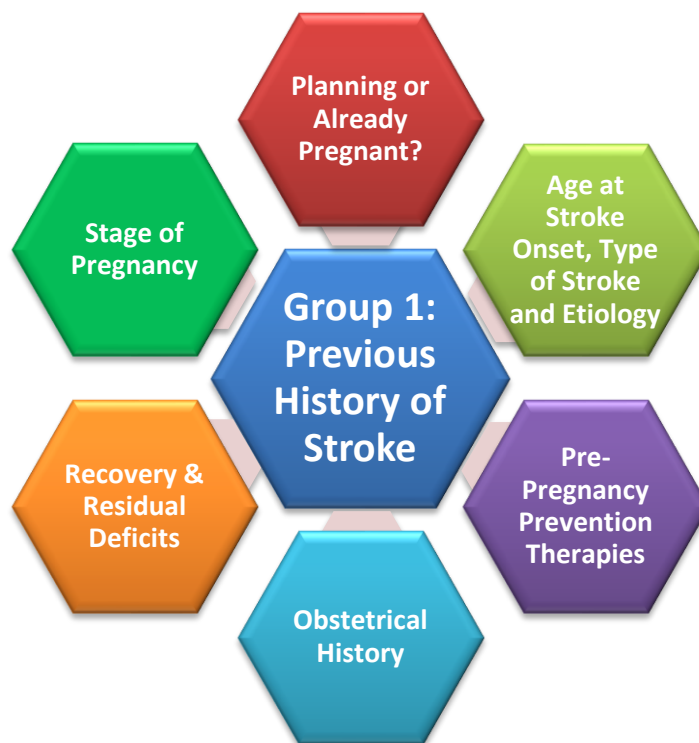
Group 1: Previous History of Stroke

Planning or Already Pregnant?

Age at Stroke Onset, Type of Stroke and Etiology

Pre-Pregnancy Prevention Therapies

Obstetrical History

Recovery & Residual Deficits

Stage of Pregnancy